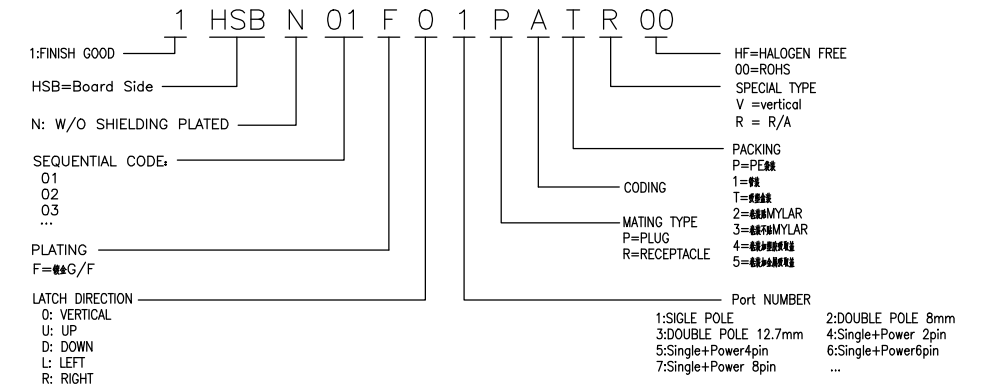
1 HSB N 01 F 0 1 P A T R 00

1:FINISH GOOD

HSB=Board Side

N: W/O SHIELDING PLATED

SEQUENTIAL CODE:
01
02
03
...

PLATING
F=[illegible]G/F

LATCH DIRECTION
0: VERTICAL
U: UP
D: DOWN
L: LEFT
R: RIGHT

HF=HALOGEN FREE
00=ROHS

SPECIAL TYPE
V =vertical
R = R/A

PACKING
P=PE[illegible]
1=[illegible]
T=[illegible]
2=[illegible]MYLAR
3=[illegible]MYLAR
4=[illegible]
5=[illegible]

CODING

MATING TYPE
P=PLUG
R=RECEPTACLE

Port NUMBER
1:SIGLE POLE
2:DOUBLE POLE 8mm
3:DOUBLE POLE 12.7mm
4:Single+Power 2pin
5:Single+Power4pin
6:Single+Power6pin
7:Single+Power 8pin
...